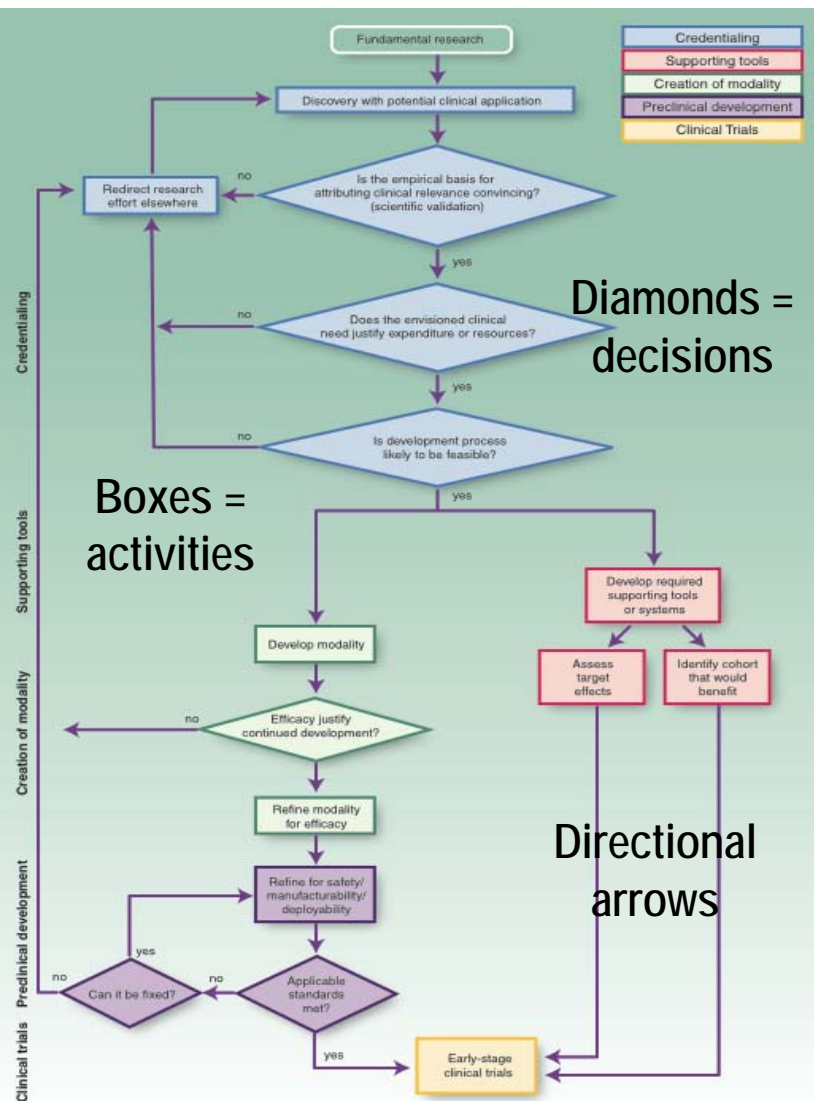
Credentialing
Supporting tools
Creation of modality
Preclinical development
Clinical Trials

Fundamental research

Discovery with potential clinical application

Redirect research effort elsewhere

no

Is the empirical basis for attributing clinical relevance convincing? (scientific validation)

yes

no

Does the envisioned clinical need justify expenditure or resources?

Diamonds = decisions

yes

no

Is development process likely to be feasible?

Boxes = activities

yes

Develop required supporting tools or systems

Develop modality

Assess target effects

Identify cohort that would benefit

no

Efficacy justify continued development?

Refine modality for efficacy

Directional arrows

Refine for safety/ manufacturability/ deployability

yes

no

Can it be fixed?

no

Applicable standards met?

yes

Early-stage clinical trials

Credentialing

Supporting tools

Creation of modality

Preclinical development

Clinical trials